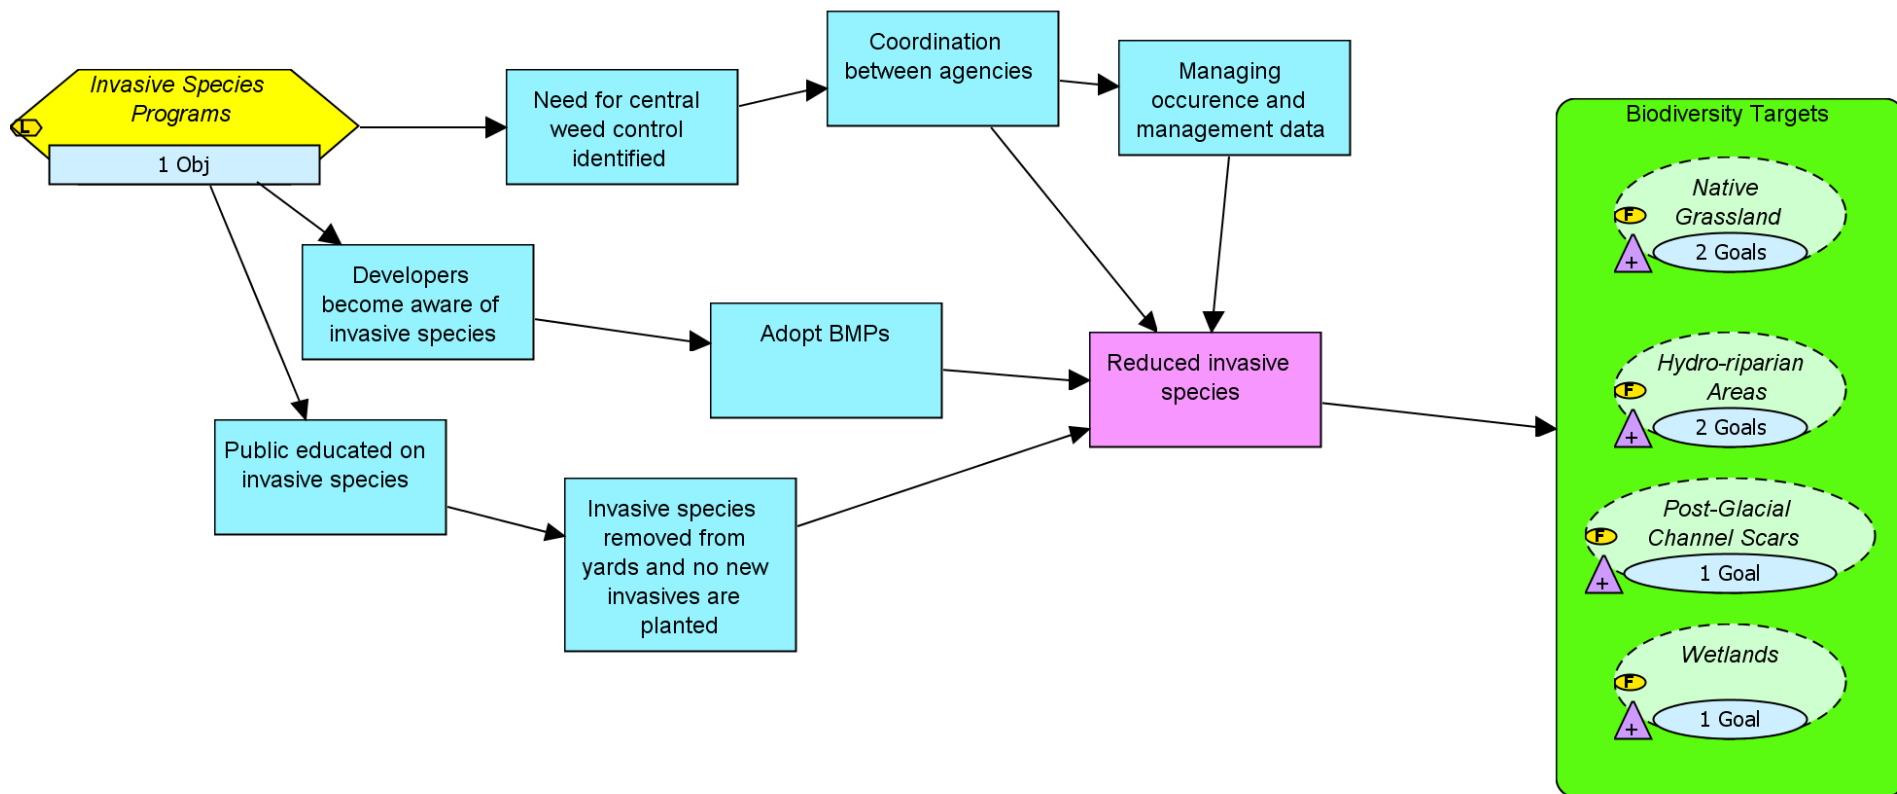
L

Invasive Species Programs

1 Obj

Need for central weed control identified

Coordination between agencies

Managing occurence and management data

Developers become aware of invasive species

Adopt BMPs

Public educated on invasive species

Invasive species removed from yards and no new invasives are planted

Reduced invasive species

Biodiversity Targets

F
Native Grassland
+
2 Goals

F
Hydro-riparian Areas
+
2 Goals

F
Post-Glacial Channel Scars
+
1 Goal

F
Wetlands
+
1 Goal